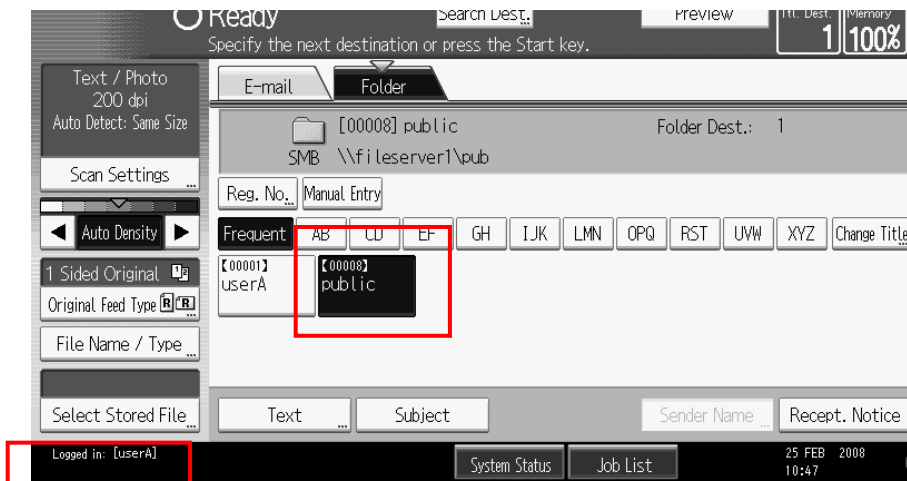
Ready
Search Dest.
Preview
Ttl. Dest. 1
Memory 100%
Specify the next destination or press the Start key.

Text / Photo
200 dpi
Auto Detect: Same Size
Scan Settings
Auto Density
1 Sided Original
Original Feed Type
File Name / Type
Select Stored File

E-mail
Folder
[00008] public
Folder Dest.: 1
SMB \\fileserver1\pub
Reg. No.
Manual Entry
Frequent
AB
CD
EF
GH
IJK
LMN
OPQ
RST
UVW
XYZ
Change Title
[00001] userA
[00008] public
Text
Subject
Sender Name
Recept. Notice

Logged in: [userA]
System Status
Job List
25 FEB 2008
10:47